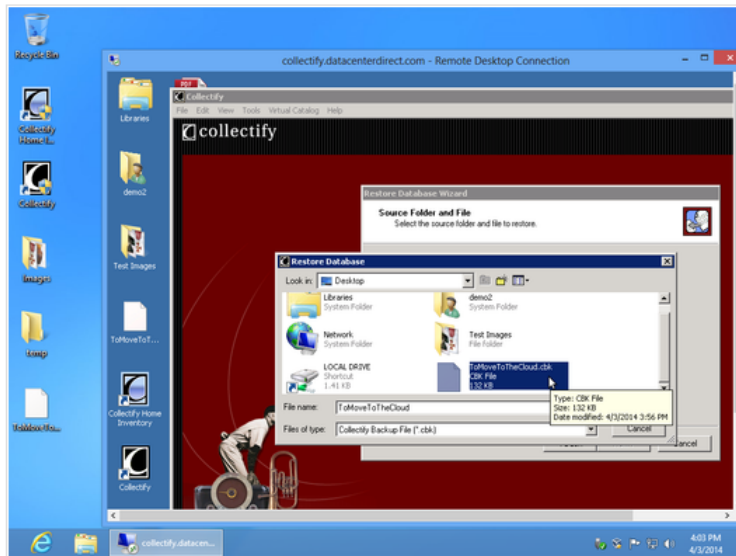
Recycle Bin

Collectify Home I...

Collectify

Images

temp

ToMoveTo...

collectify.datacenterdirect.com - Remote Desktop Connection

Libraries

demo2

Test Images

ToMoveToT...

Collectify Home Inventory

Collectify

PDF

Collectify

File Edit View Tools Virtual Catalog Help

collectify

Restore Database Wizard

Source Folder and File

Select the source folder and file to restore.

Restore Database

Look in: Desktop

Libraries
System Folder

demo2
System Folder

Network
System Folder

Test Images
File Folder

LOCAL DRIVE
Shortcut
1.41 KB

ToMoveToTheCloud.cbk
CBK File
132 KB

Type: CBK File
Size: 132 KB
Date modified: 4/3/2014 3:56 PM

File name: ToMoveToTheCloud

Files of type: Collectify Backup File (*.cbk)

Cancel

ancel

collectify.datacen...

4:03 PM
4/3/2014